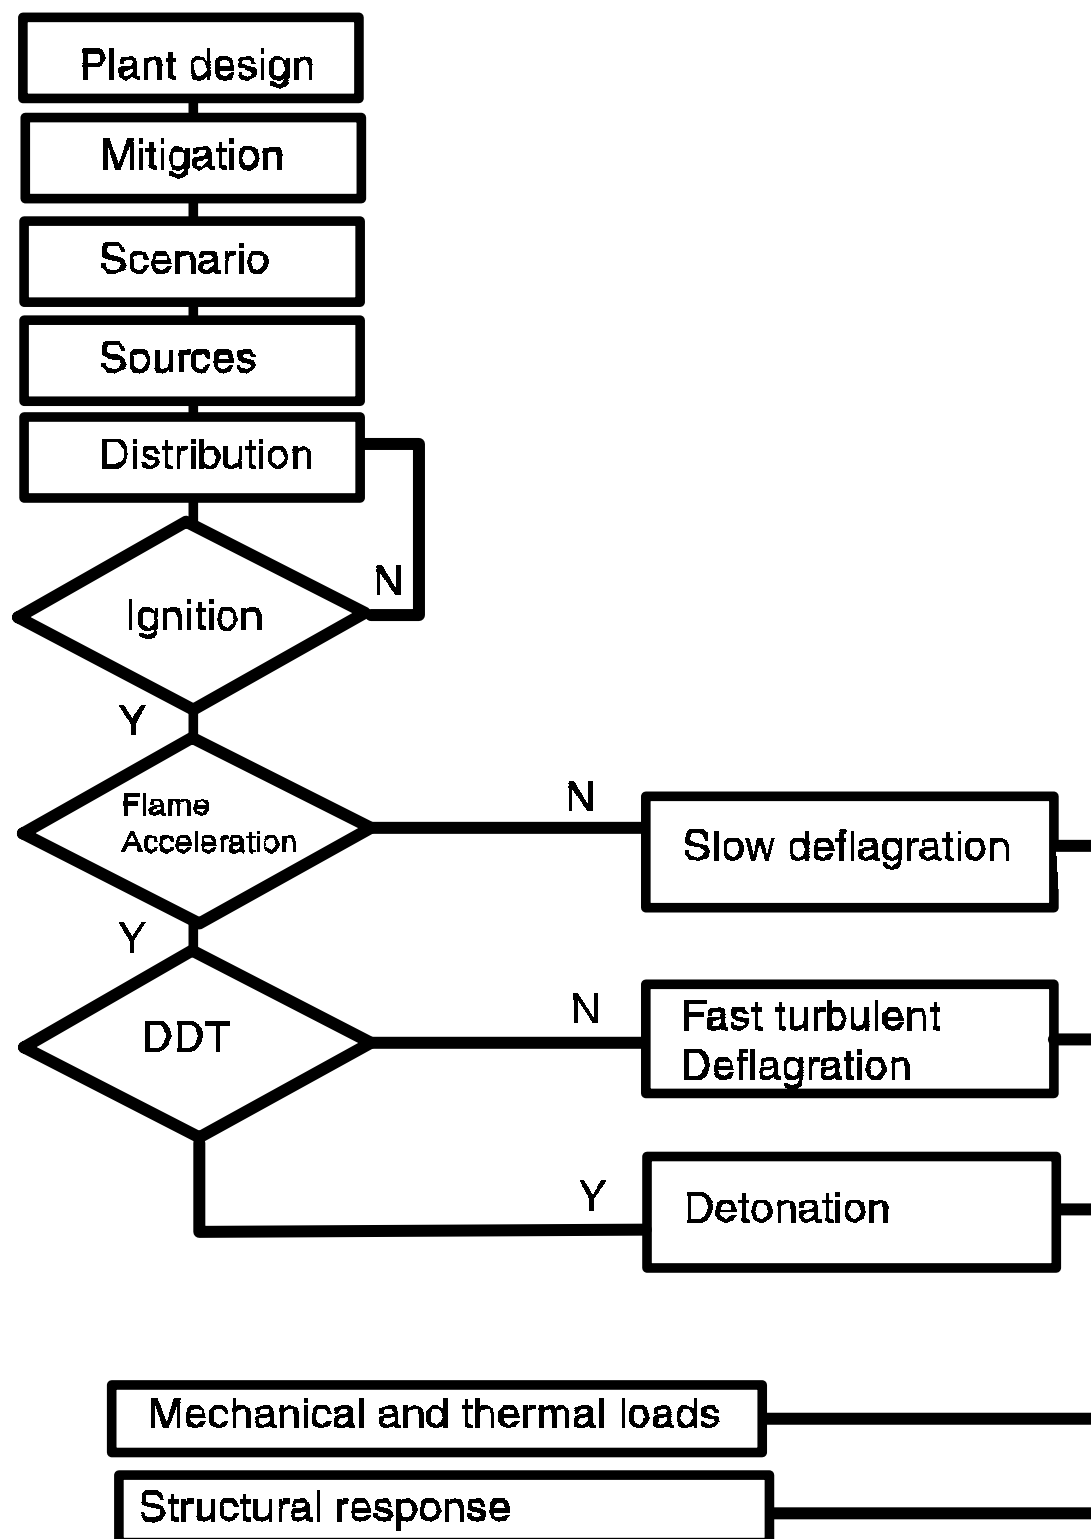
Plant design

Mitigation

Scenario

Sources

Distribution

N

Ignition

Y

Flame Acceleration

N

Slow deflagration

Y

DDT

N

Fast turbulent Deflagration

Y

Detonation

Mechanical and thermal loads

Structural response